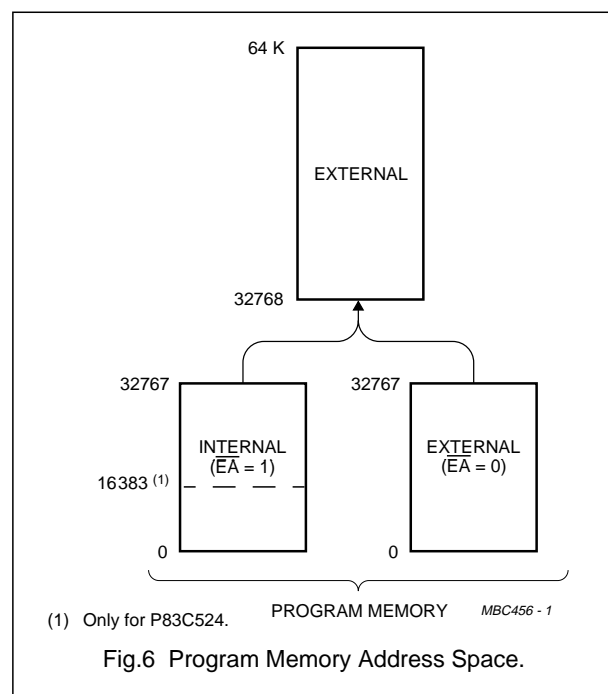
64 K

EXTERNAL

32768

32767

INTERNAL
($\overline{EA}$ = 1)

16383 $^{(1)}$

0

32767

EXTERNAL
($\overline{EA}$ = 0)

0

(1) Only for P83C524.

PROGRAM MEMORY

MBC456 - 1

Fig.6 Program Memory Address Space.